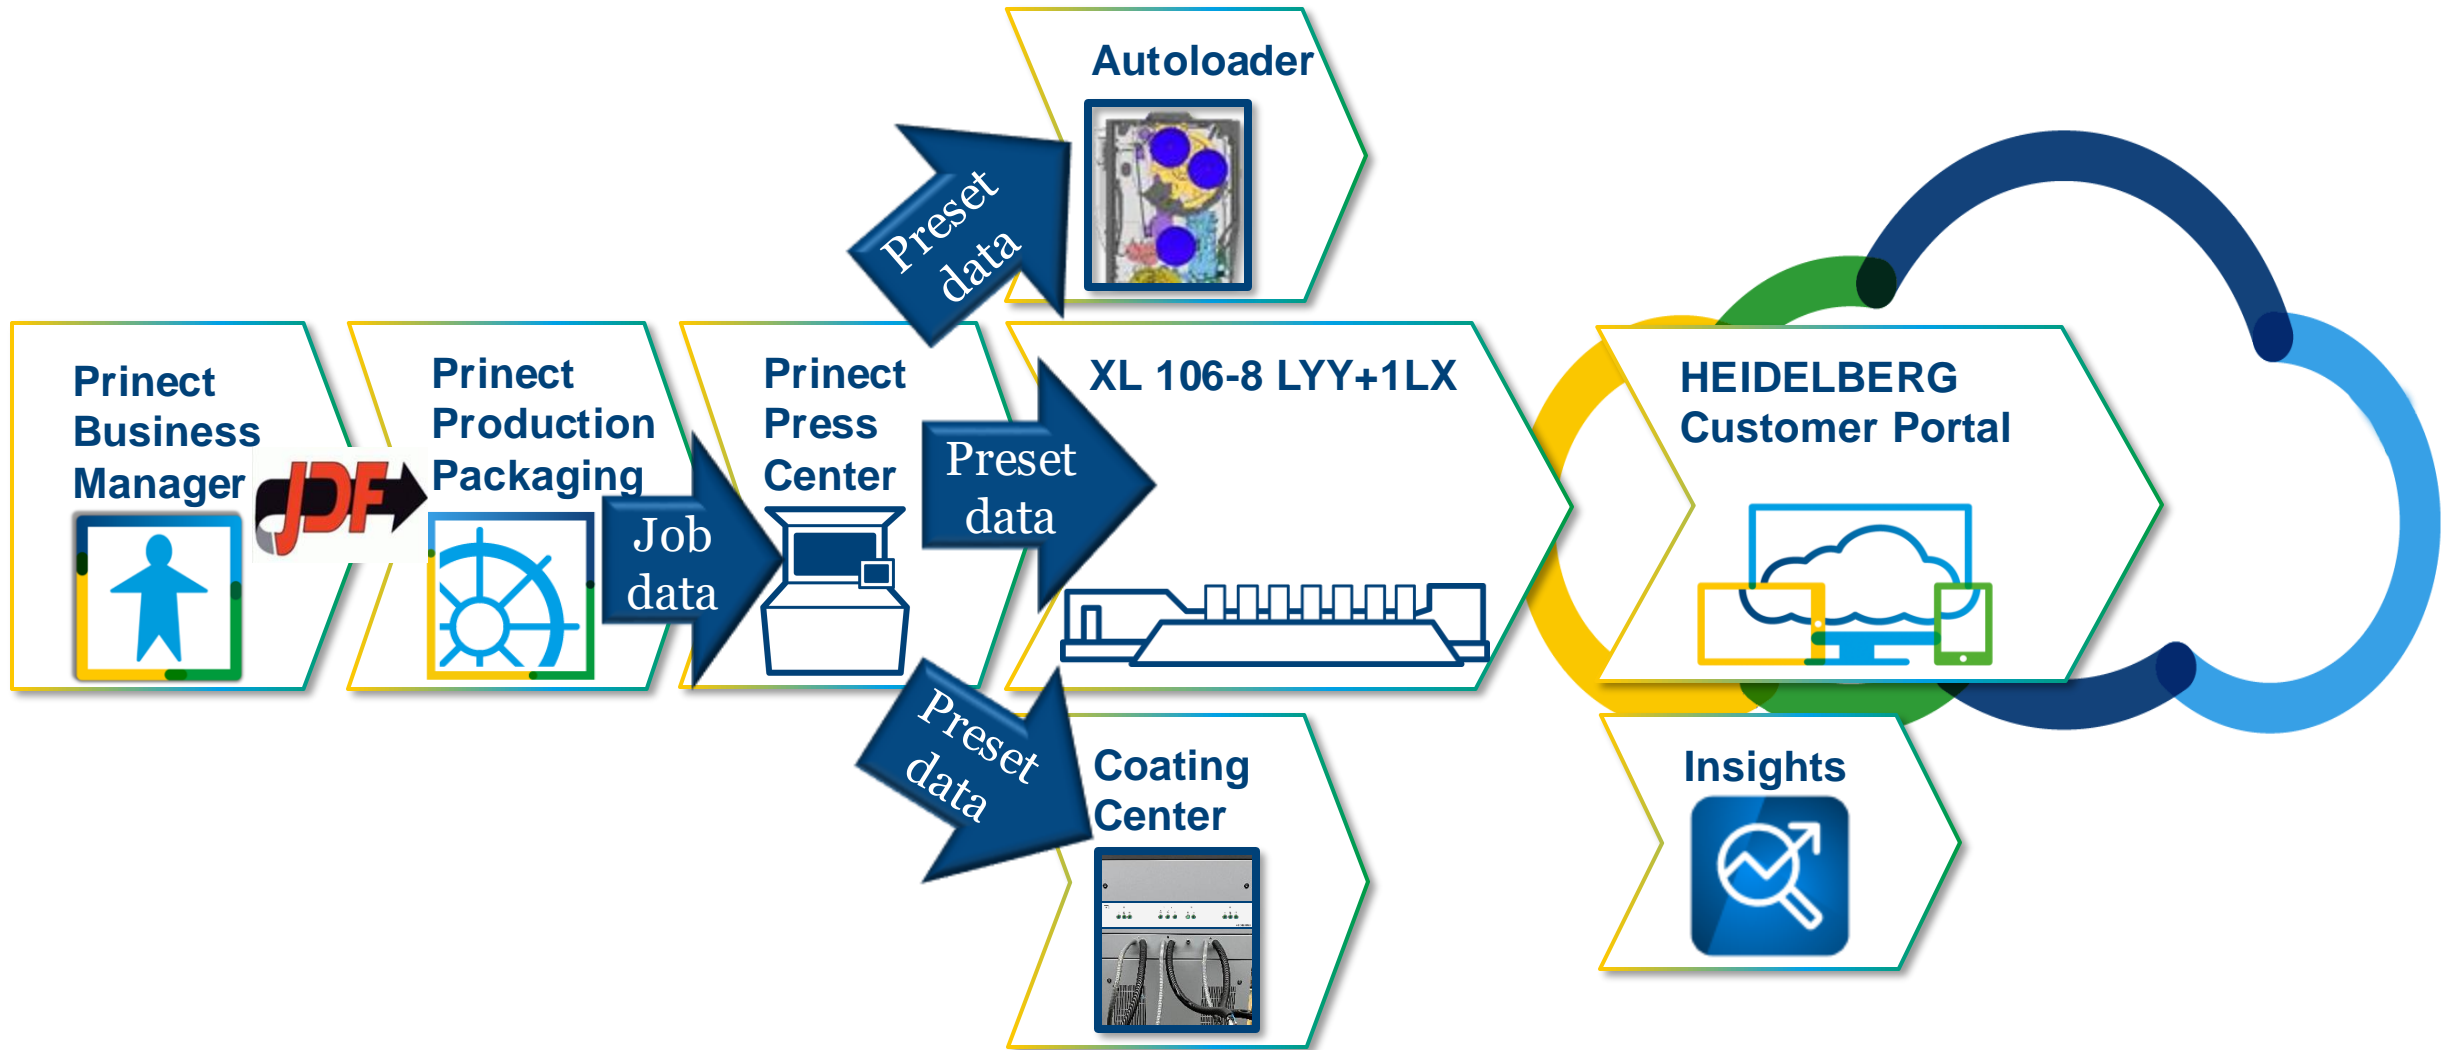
Autoloader

Preset data

Prinect Business Manager

JDF

Prinect Production Packaging

Job data

Prinect Press Center

Preset data

XL 106-8 LYY+1LX

HEIDELBERG Customer Portal

Preset data

Coating Center

Insights